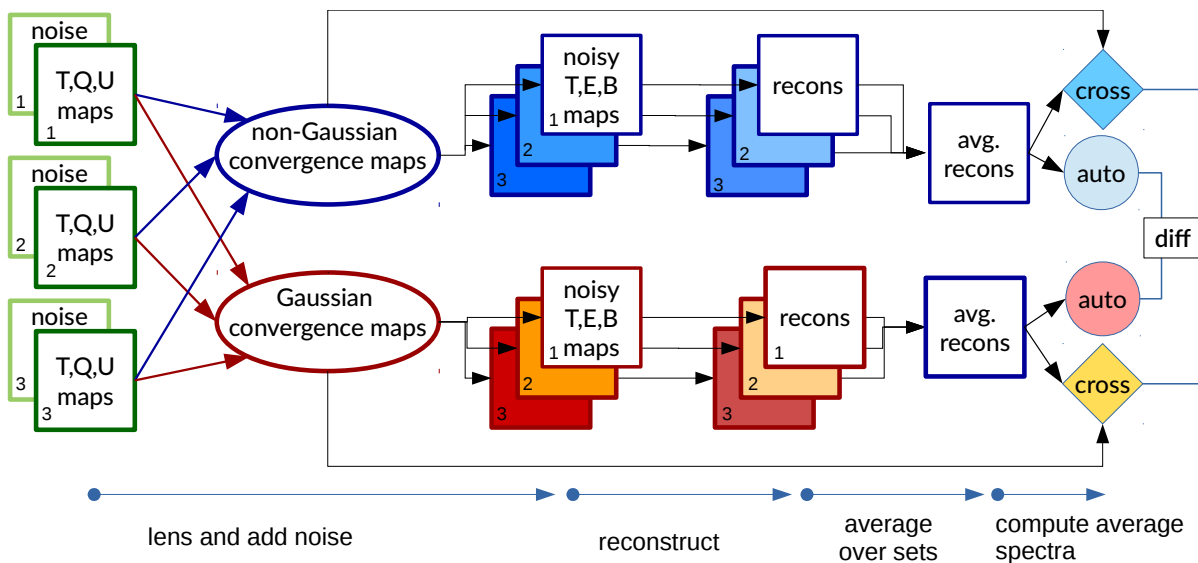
noise
1
T,Q,U maps
1

noise
2
T,Q,U maps
2

noise
3
T,Q,U maps
3

non-Gaussian convergence maps

Gaussian convergence maps

noisy T,E,B maps
1
2
3

recons
2
3

avg. recons

cross

auto

diff

noisy T,E,B maps
1
2
3

recons
1
2
3

avg. recons

auto

cross

lens and add noise

reconstruct

average over sets

compute average spectra